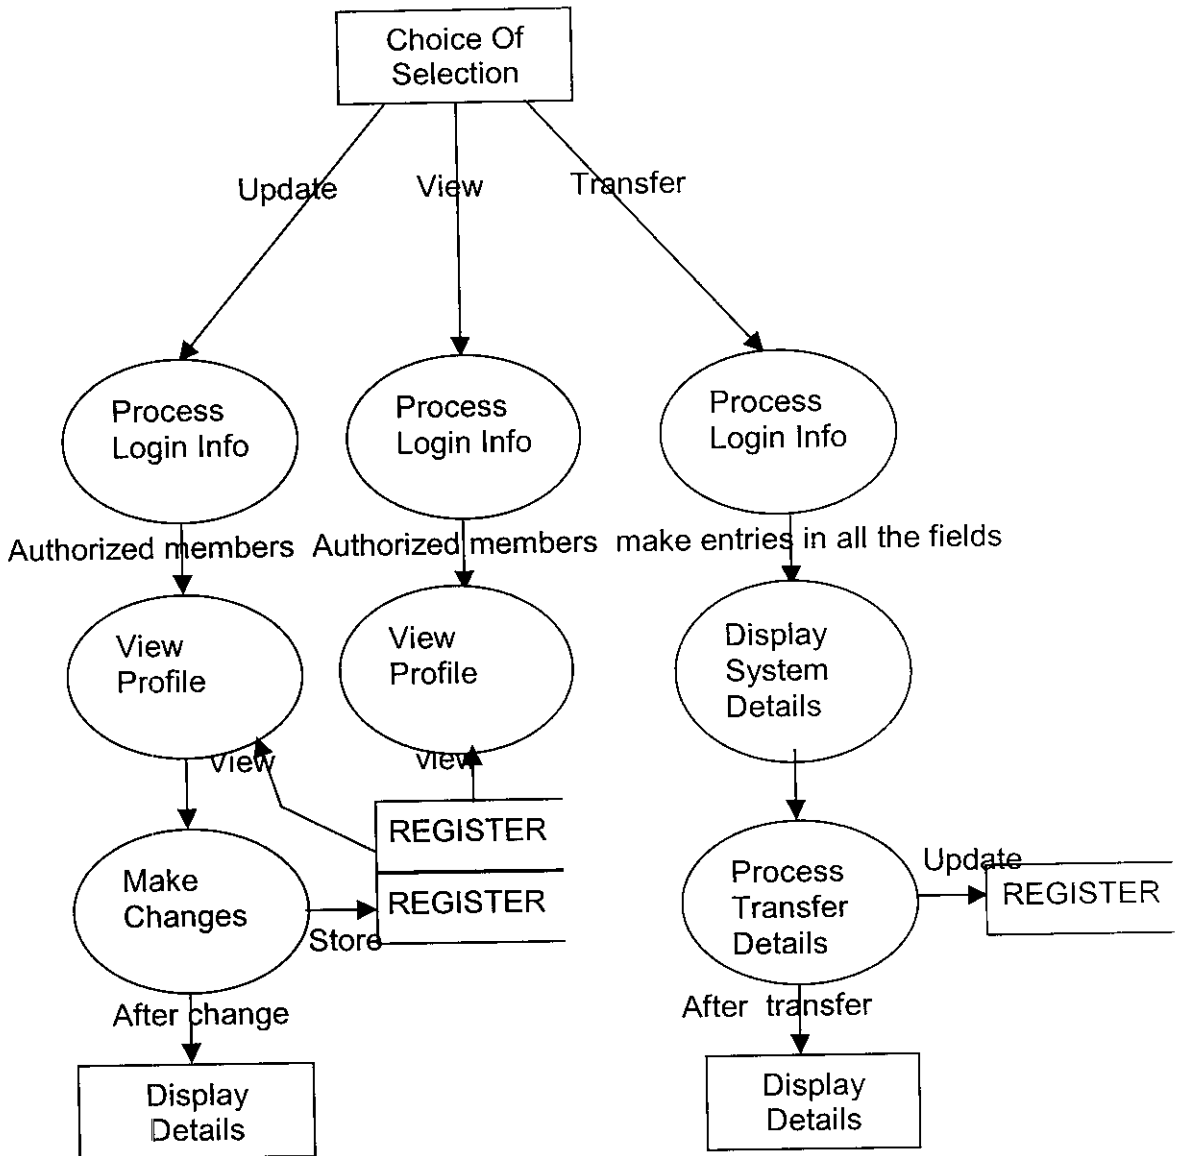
Choice Of Selection

Update

View

Transfer

Process Login Info

Process Login Info

Process Login Info

Authorized members

Authorized members

make entries in all the fields

View Profile

View Profile

Display System Details

View

View

REGISTER

Make Changes

REGISTER

Store

Process Transfer Details

Update

REGISTER

After change

After transfer

Display Details

Display Details